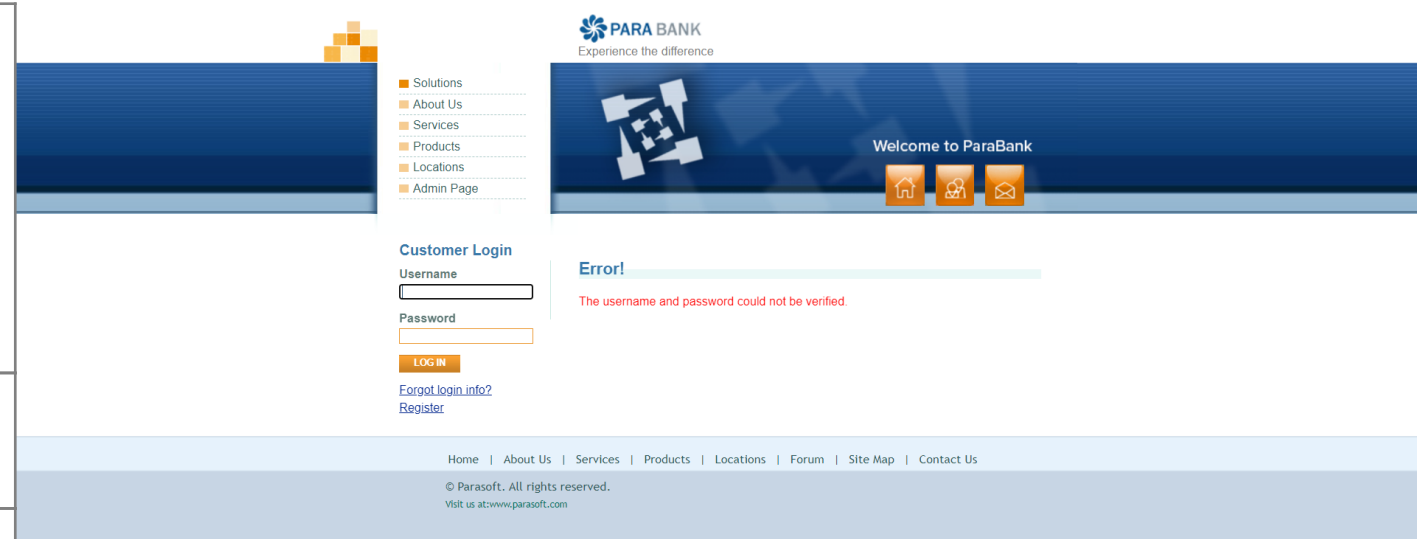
PARA BANK
Experience the difference

Solutions
About Us
Services
Products
Locations
Admin Page

Welcome to ParaBank

Customer Login
Username

Password

LOG IN
Forgot login info?
Register

Error!
The username and password could not be verified.

Home | About Us | Services | Products | Locations | Forum | Site Map | Contact Us
© Parasoft. All rights reserved.
Visit us at:www.parasoft.com